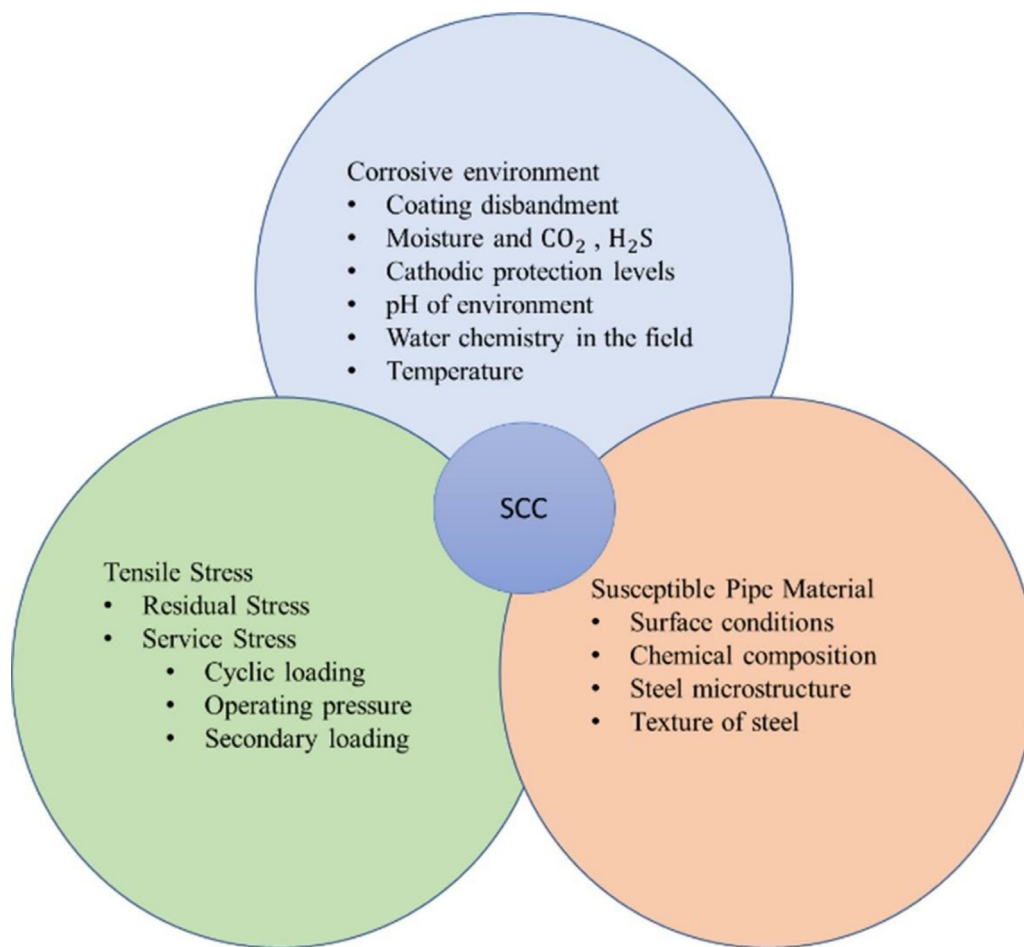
Corrosive environment
- Coating disbandment
- Moisture and $CO_2$ , $H_2S$
- Cathodic protection levels
- pH of environment
- Water chemistry in the field
- Temperature

SCC

Tensile Stress
- Residual Stress
- Service Stress
  - Cyclic loading
  - Operating pressure
  - Secondary loading

Susceptible Pipe Material
- Surface conditions
- Chemical composition
- Steel microstructure
- Texture of steel